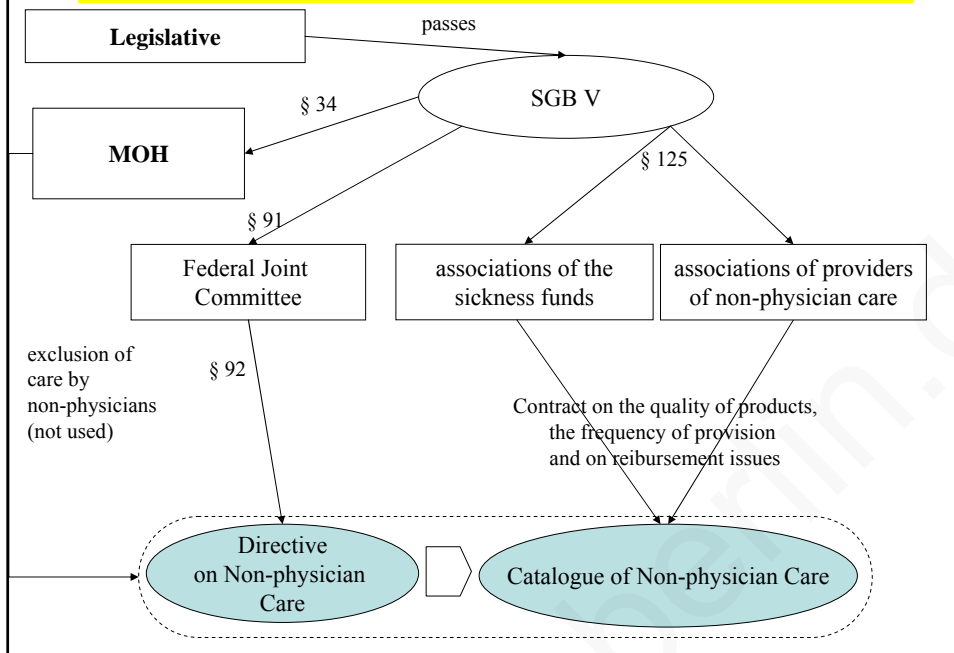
Legislative

passes

SGB V

§ 34

MOH

§ 125

§ 91

Federal Joint Committee

associations of the sickness funds

associations of providers of non-physician care

exclusion of care by non-physicians (not used)

§ 92

Contract on the quality of products, the frequency of provision and on reibursement issues

Directive on Non-physician Care

Catalogue of Non-physician Care